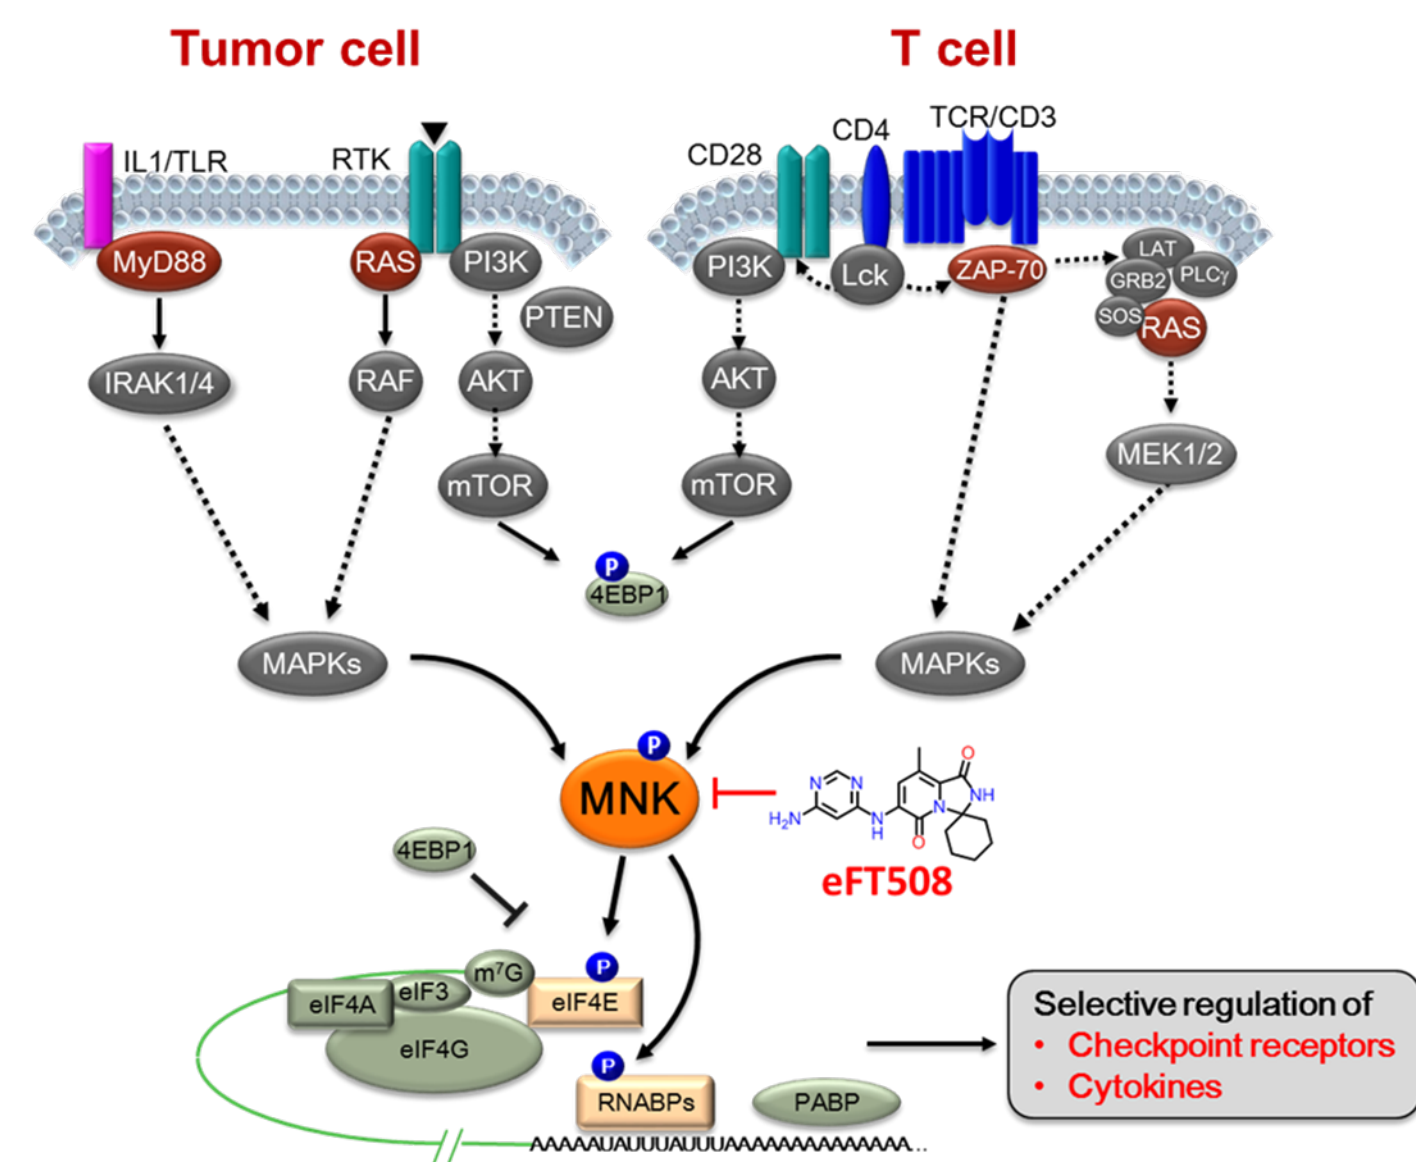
Tumor cell

T cell

IL1/TLR

RTK

MyD88

RAS

PI3K

PTEN

IRAK1/4

RAF

AKT

mTOR

CD28

CD4

TCR/CD3

PI3K

Lck

ZAP-70

LAT

GRB2

PLCγ

SOS

RAS

AKT

mTOR

MEK1/2

P

4EBP1

MAPKs

MAPKs

P

MNK

$H_2N$

N

N

N

H

N

O

O

NH

eFT508

4EBP1

$m^7G$

P

eIF4A

eIF3

eIF4E

eIF4G

P

RNABPs

PABP

AAAAAUAUUUAUUUAAAAAAAAAAAAAA...

Selective regulation of
• Checkpoint receptors
• Cytokines